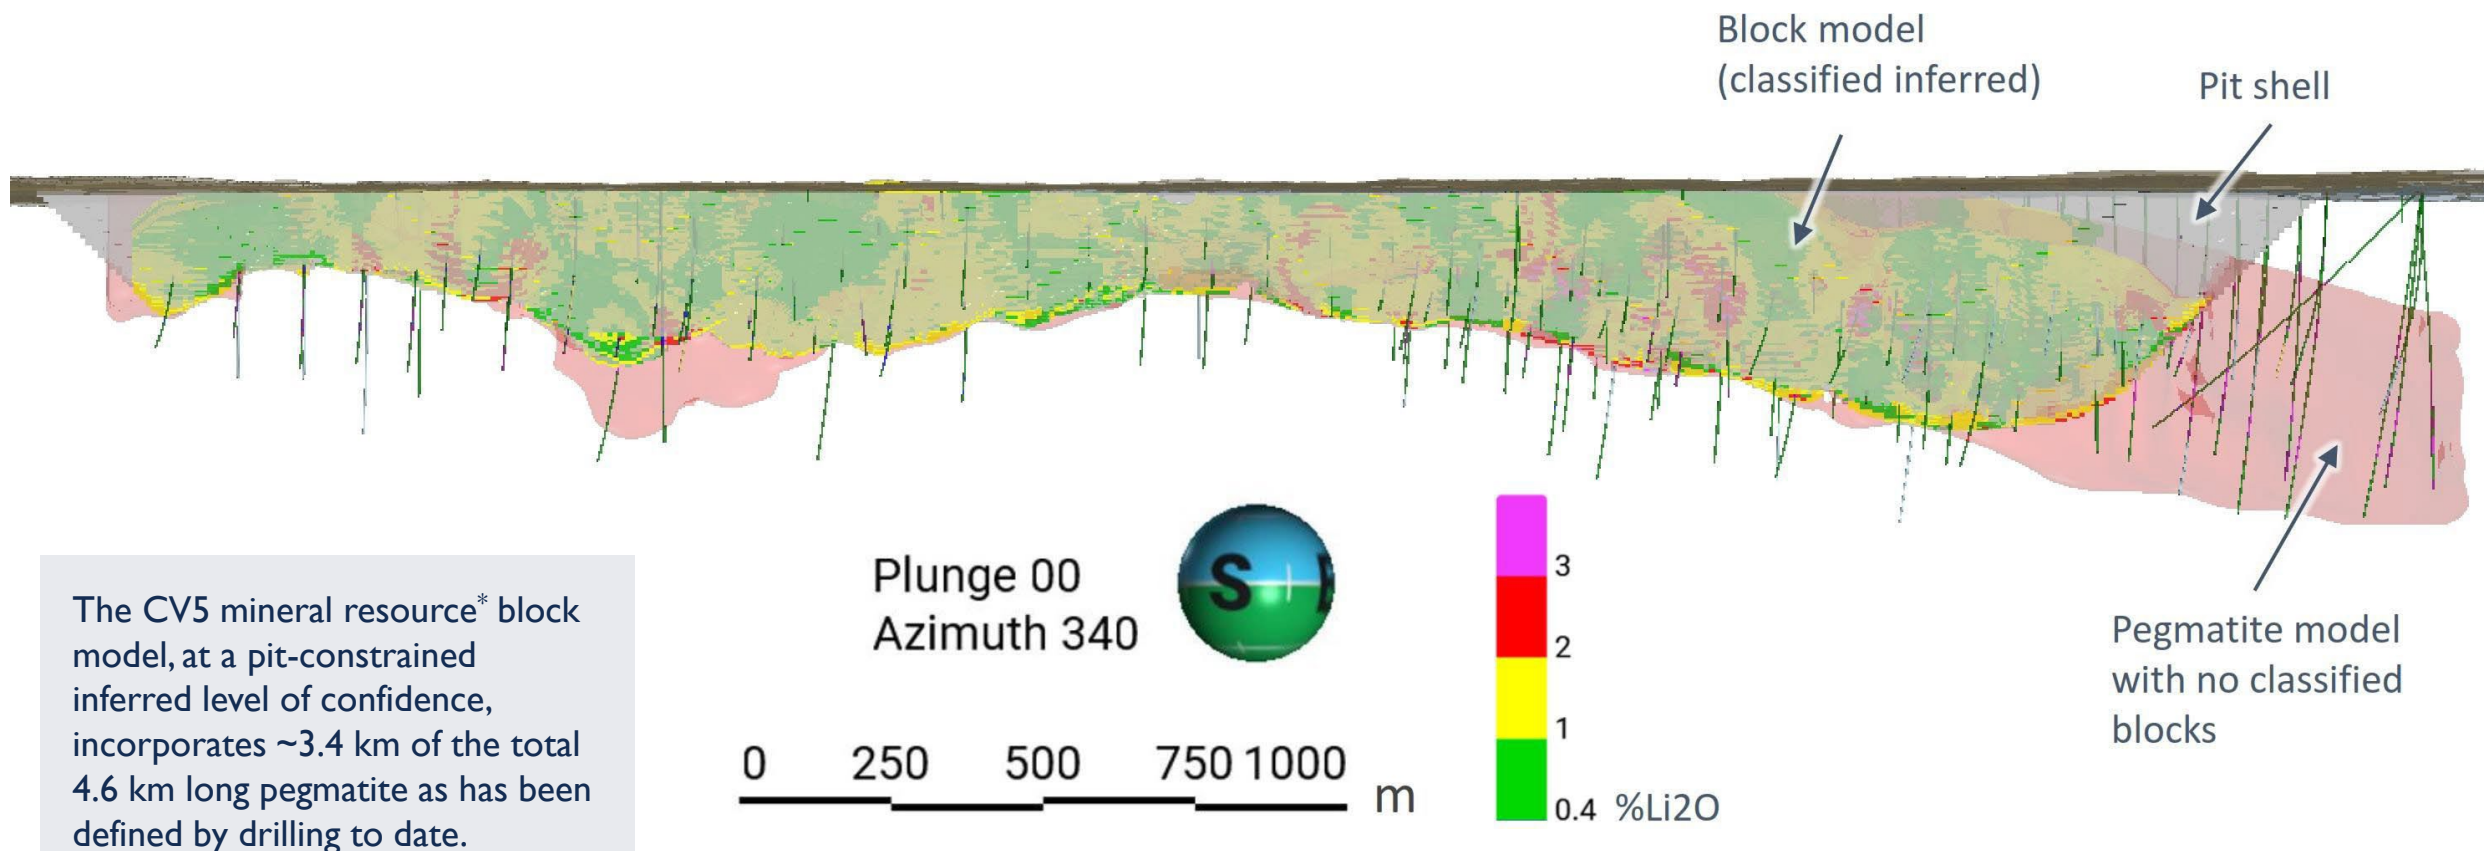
Block model
(classified inferred)

Pit shell

Pegmatite model with no classified blocks

The CV5 mineral resource$^{*}$ block model, at a pit-constrained inferred level of confidence, incorporates ~3.4 km of the total 4.6 km long pegmatite as has been defined by drilling to date.

Plunge 00
Azimuth 340

S

0 250 500 750 1000 m

3
2
1
0.4 %Li2O